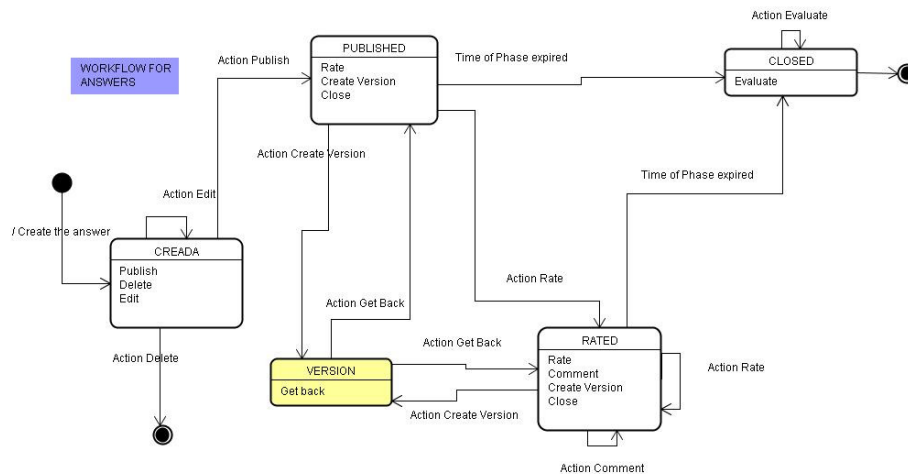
WORKFLOW FOR ANSWERS

Action Publish

PUBLISHED
Rate
Create Version
Close

Time of Phase expired

Action Evaluate

CLOSED
Evaluate

Action Create Version

Action Edit

/ Create the answer

CREADA
Publish
Delete
Edit

Time of Phase expired

Action Rate

Action Get Back

Action Delete

VERSION
Get back

Action Get Back

RATED
Rate
Comment
Create Version
Close

Action Rate

Action Create Version

Action Comment